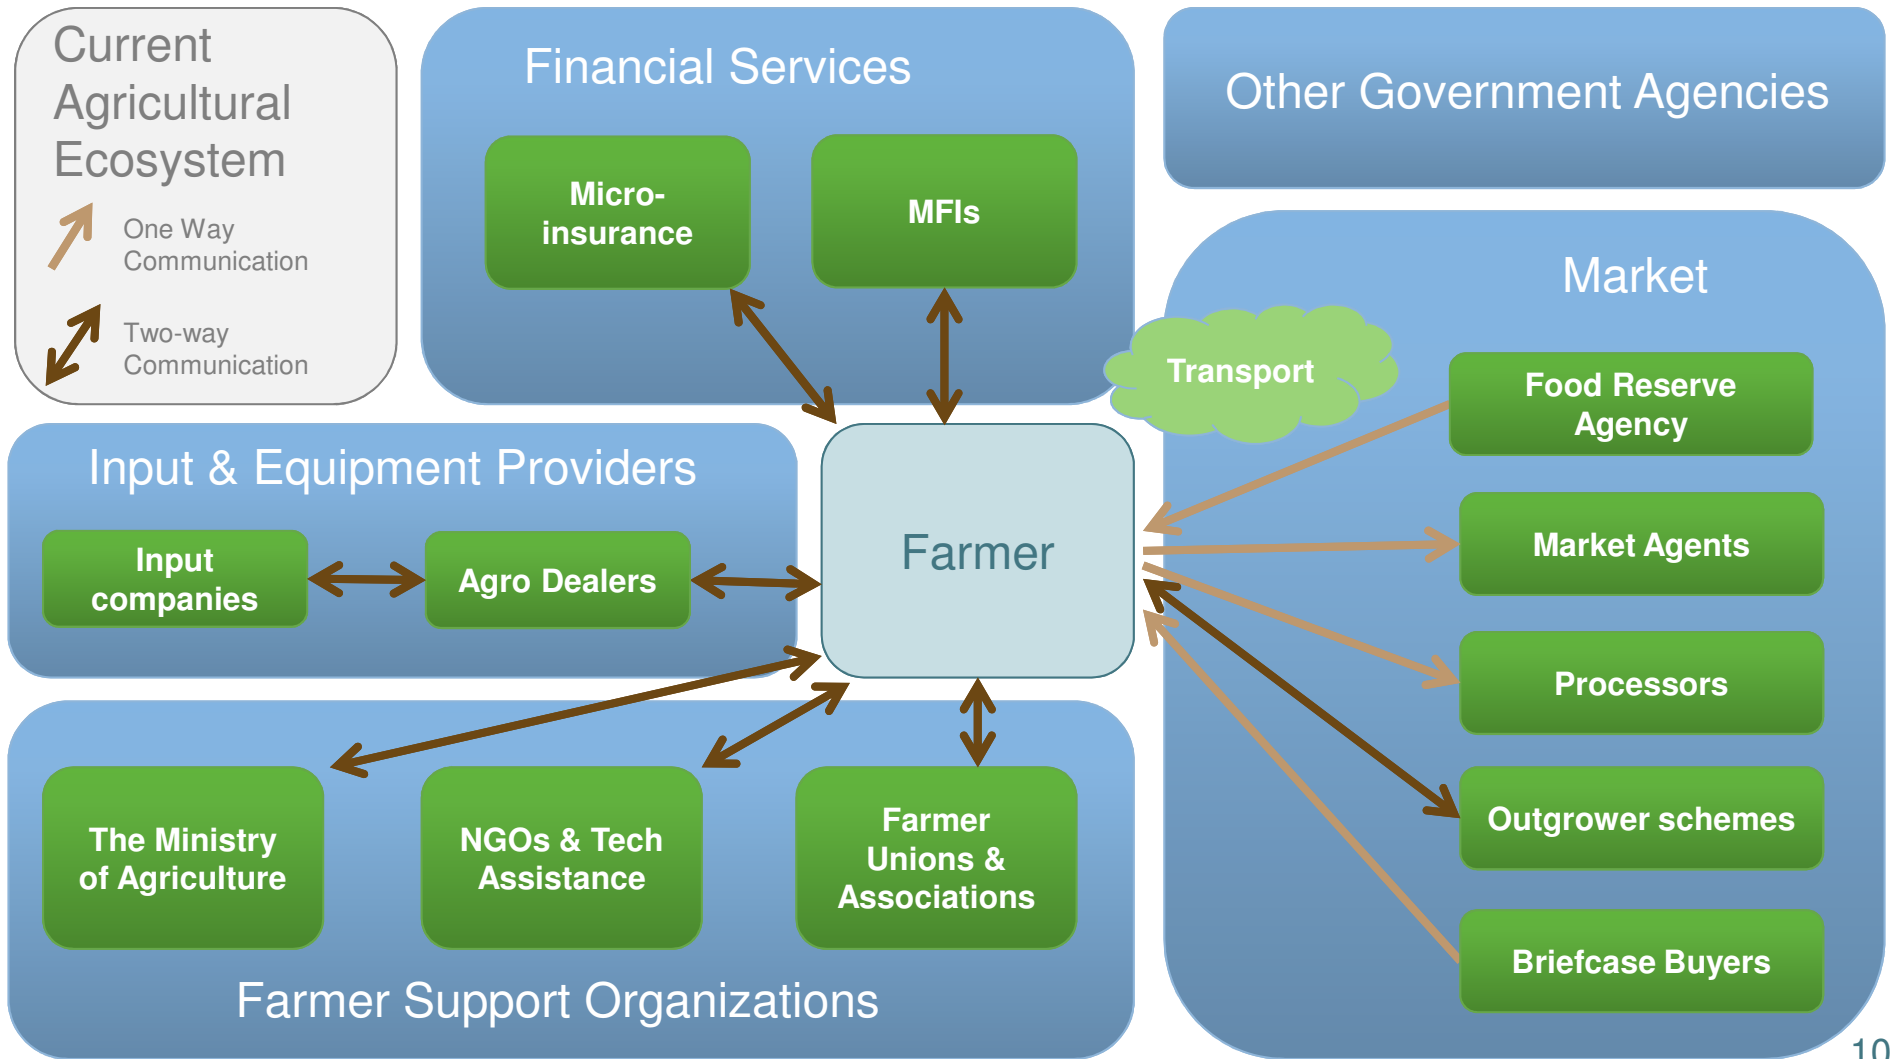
Current Agricultural Ecosystem

One Way Communication

Two-way Communication

Financial Services

Microinsurance

MFIs

Other Government Agencies

Market

Transport

Food Reserve Agency

Market Agents

Processors

Outgrower schemes

Briefcase Buyers

Input & Equipment Providers

Input companies

Agro Dealers

Farmer

The Ministry of Agriculture

NGOs & Tech Assistance

Farmer Unions & Associations

Farmer Support Organizations

10